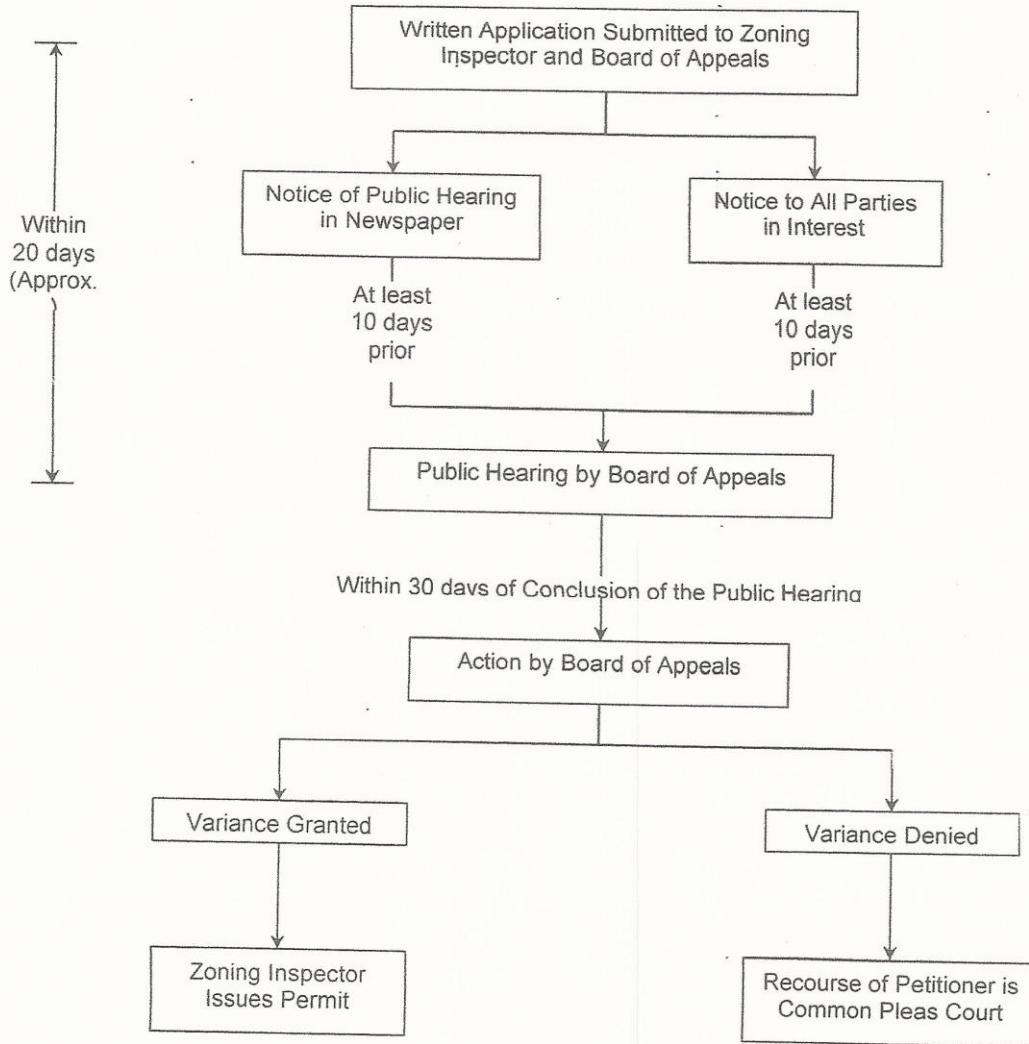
Within 20 days (Approx.

Written Application Submitted to Zoning Inspector and Board of Appeals

Notice of Public Hearing in Newspaper

Notice to All Parties in Interest

At least 10 days prior

At least 10 days prior

Public Hearing by Board of Appeals

Within 30 days of Conclusion of the Public Hearing

Action by Board of Appeals

Variance Granted

Variance Denied

Zoning Inspector Issues Permit

Recourse of Petitioner is Common Pleas Court